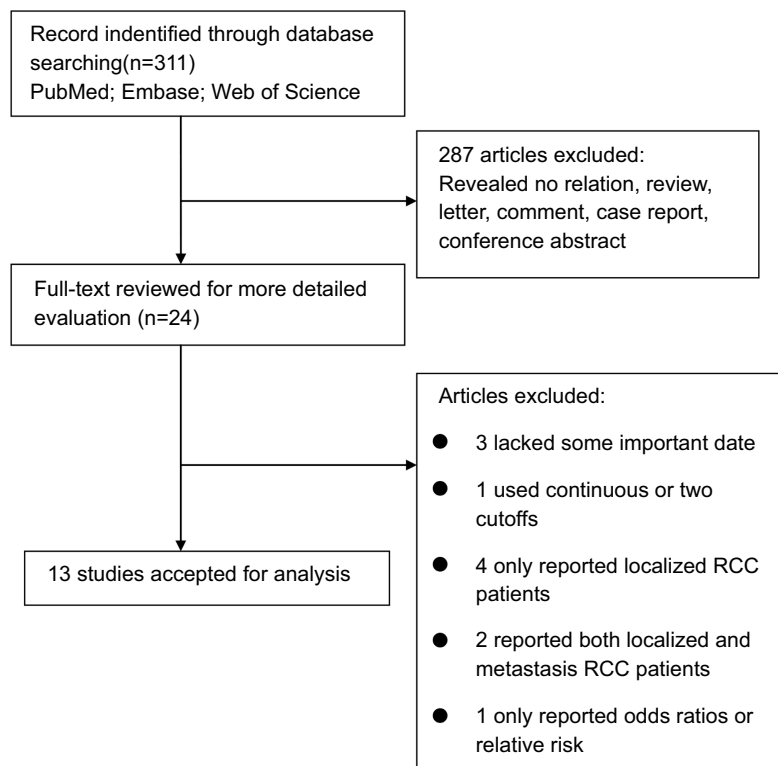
Record indentified through database searching(n=311)
PubMed; Embase; Web of Science

287 articles excluded:
Revealed no relation, review, letter, comment, case report, conference abstract

Full-text reviewed for more detailed evaluation (n=24)

Articles excluded:

- 3 lacked some important date
- 1 used continuous or two cutoffs
- 4 only reported localized RCC patients
- 2 reported both localized and metastasis RCC patients
- 1 only reported odds ratios or relative risk

13 studies accepted for analysis